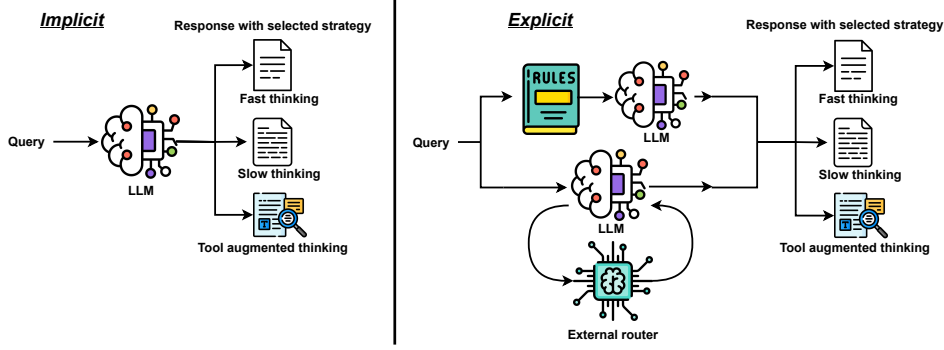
Implicit

Response with selected strategy

Query

LLM

Fast thinking

Slow thinking

Tool augmented thinking

Explicit

Response with selected strategy

RULES

Query

LLM

LLM

External router

Fast thinking

Slow thinking

Tool augmented thinking